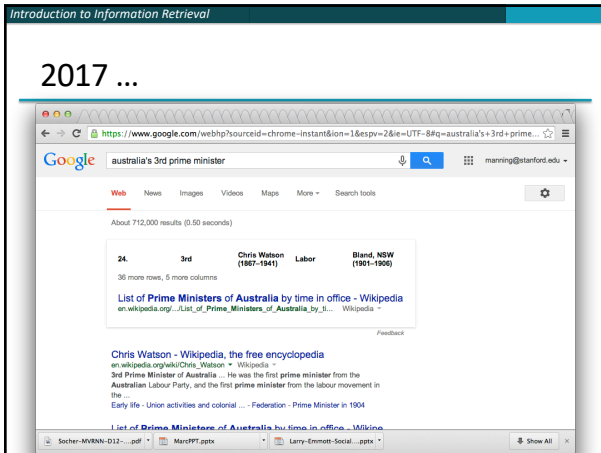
Introduction to Information Retrieval

2017 …

https://www.google.com/webhp?sourceid=chrome-instant&ion=1&espv=2&ie=UTF-8#q=australia's+3rd+prime...

Google australia's 3rd prime minister

manning@stanford.edu

Web News Images Videos Maps More Search tools

About 712,000 results (0.50 seconds)

| 24. | 3rd | Chris Watson (1867–1941) | Labor | Bland, NSW (1901–1906) |
|---|---|---|---|---|

36 more rows, 5 more columns

List of Prime Ministers of Australia by time in office - Wikipedia
en.wikipedia.org/.../List_of_Prime_Ministers_of_Australia_by_ti... Wikipedia

Feedback

Chris Watson - Wikipedia, the free encyclopedia
en.wikipedia.org/wiki/Chris_Watson Wikipedia
3rd Prime Minister of Australia ... He was the first prime minister from the Australian Labour Party, and the first prime minister from the labour movement in the ...
Early life - Union activities and colonial ... - Federation - Prime Minister in 1904

List of Prime Ministers of Australia - Wikipe

Socher-MVRNN-D12-....pdf MarcPPT.pptx Larry-Emmott-Social....pptx Show All